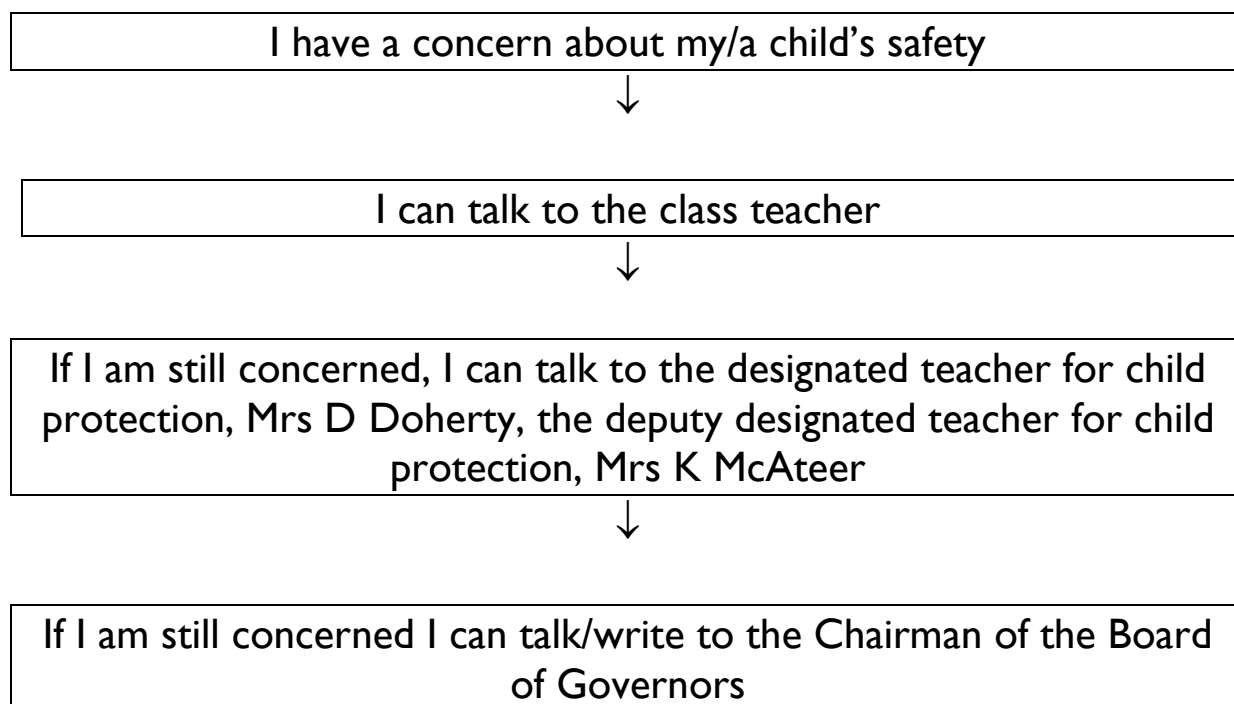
I have a concern about my/a child’s safety

↓

I can talk to the class teacher

↓

If I am still concerned, I can talk to the designated teacher for child protection, Mrs D Doherty, the deputy designated teacher for child protection, Mrs K McAteer

↓

If I am still concerned I can talk/write to the Chairman of the Board of Governors